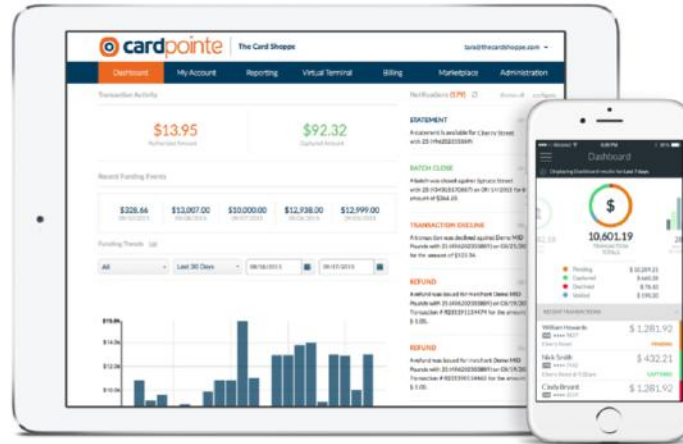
cardpointe The Card Shoppe

Dashboard My Account Reporting Virtual Terminal Billing Marketplace Administration

Transaction Activity

$13.95
Authorized Amount

$92.32
Captured Amount

Recent Funding Events

$328.66 $13,007.00 $10,000.00 $12,938.00 $12,999.00

Funding Trends

All Last 30 Days

Notifications

STATEMENT
A statement is available for Cherry Street

BATCH CLOSE
A batch was closed against Spruce Street

TRANSACTION DECLINE

REFUND

REFUND

Dashboard

$
10,601.19
TRANSACTION TOTALS

Pending
Captured
Declined
Voided

RECENT TRANSACTIONS

William Howards $ 1,281.92
Nick Smith $ 432.21
Cindy Bryant $ 1,281.92